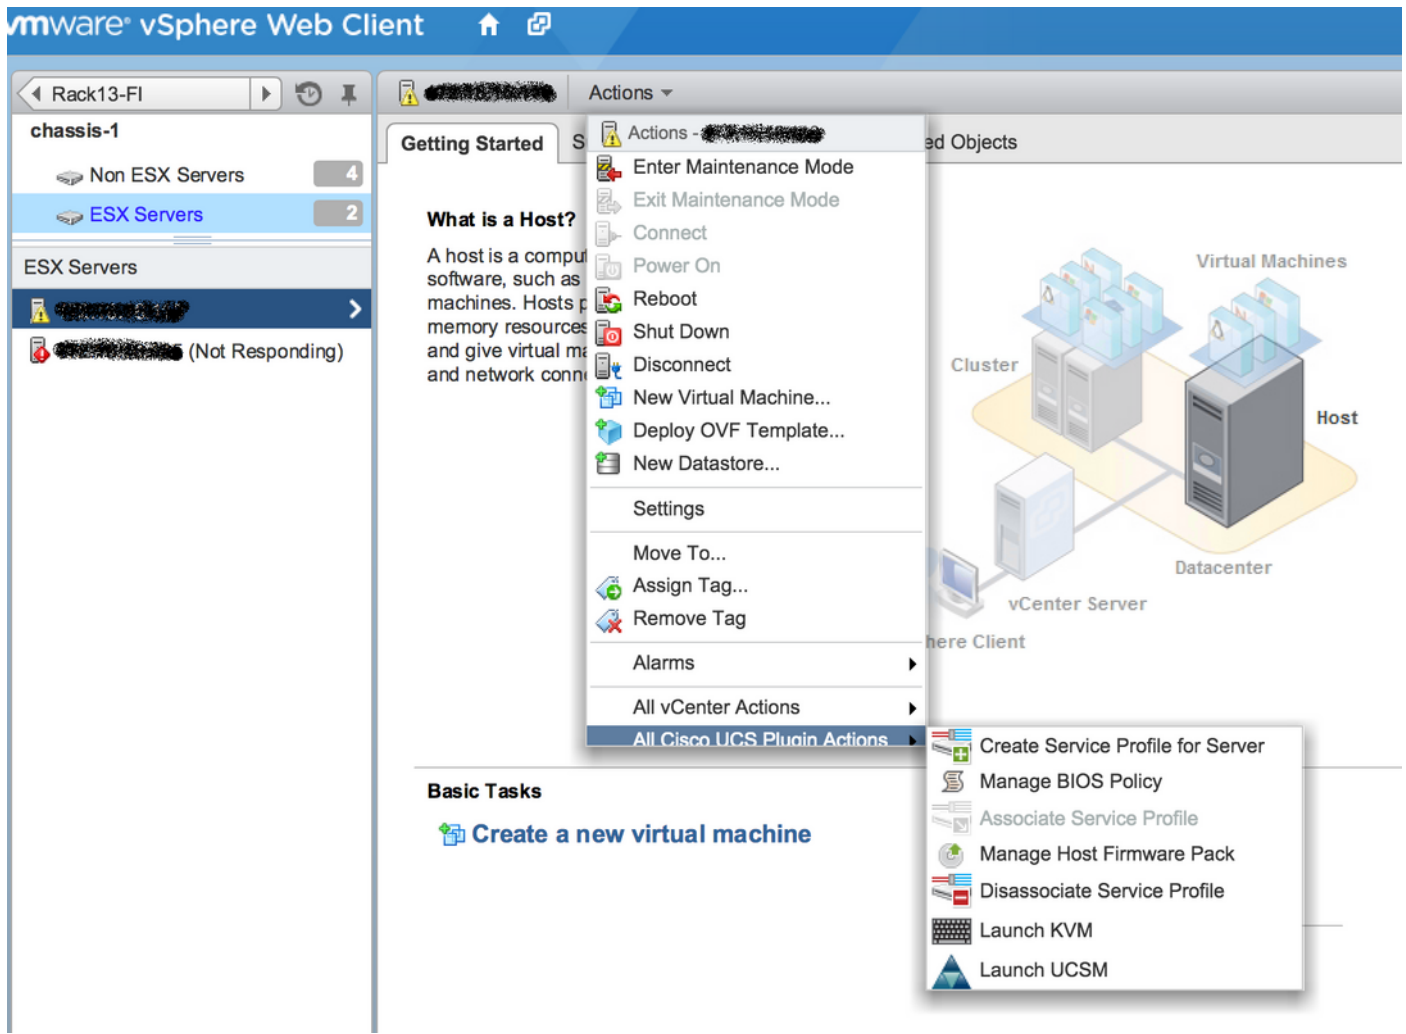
vmware vSphere Web Client

Rack13-FI

chassis-1

Non ESX Servers 4

ESX Servers 2

ESX Servers

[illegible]

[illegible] (Not Responding)

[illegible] Actions

Getting Started S

ed Objects

What is a Host?

A host is a comput software, such as machines. Hosts p memory resources and give virtual ma and network conn

Actions - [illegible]

Enter Maintenance Mode

Exit Maintenance Mode

Connect

Power On

Reboot

Shut Down

Disconnect

New Virtual Machine...

Deploy OVF Template...

New Datastore...

Settings

Move To...

Assign Tag...

Remove Tag

Alarms

All vCenter Actions

All Cisco UCS Plugin Actions

Create Service Profile for Server

Manage BIOS Policy

Associate Service Profile

Manage Host Firmware Pack

Disassociate Service Profile

Launch KVM

Launch UCSM

Virtual Machines

Cluster

Host

Datacenter

vCenter Server

here Client

Basic Tasks

Create a new virtual machine